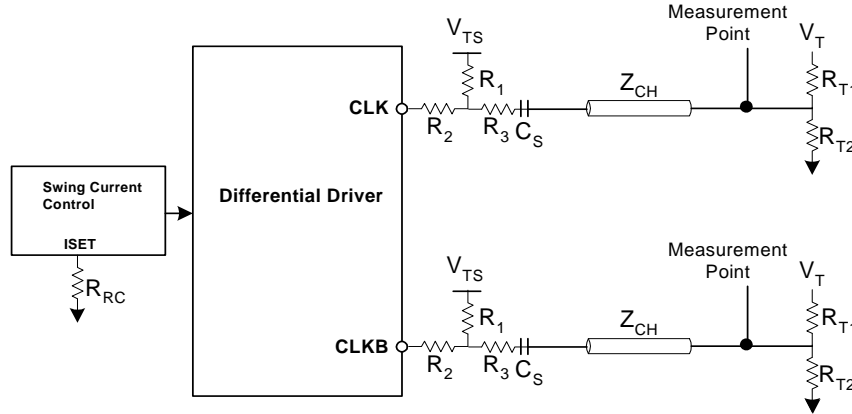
Swing Current Control

ISET

$R_{RC}$

Differential Driver

CLK

$V_{TS}$

$R_1$

$R_2$

$R_3$ $C_S$

$Z_{CH}$

Measurement Point

$V_T$

$R_{T1}$

$R_{T2}$

CLKB

$V_{TS}$

$R_1$

$R_2$

$R_3$ $C_S$

$Z_{CH}$

Measurement Point

$V_T$

$R_{T1}$

$R_{T2}$